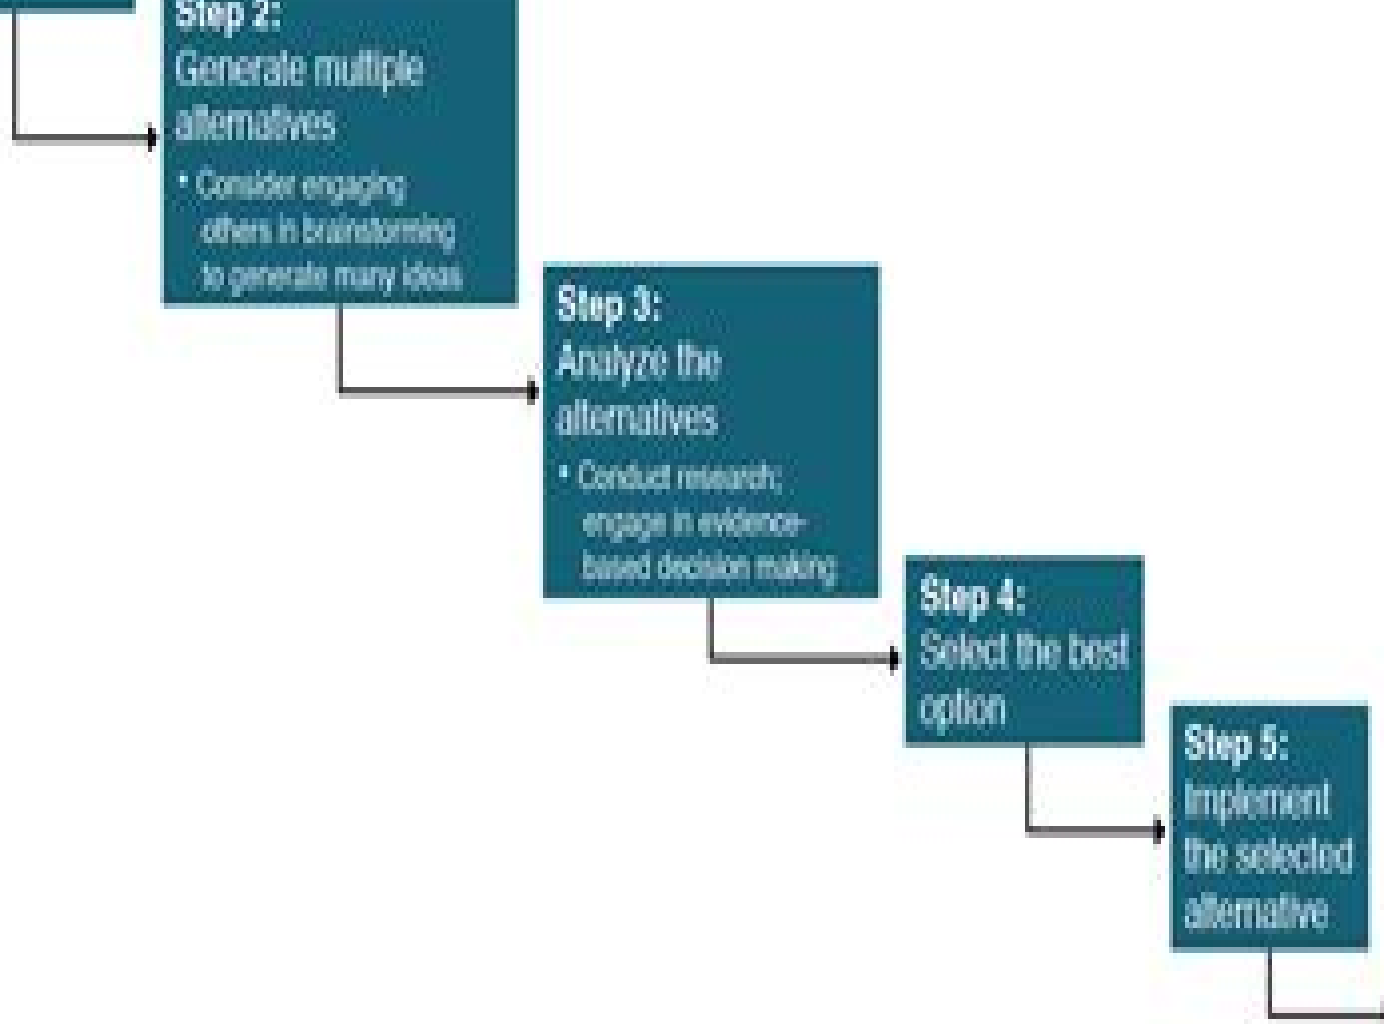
Step 2:
Generate multiple alternatives

• Consider engaging others in brainstorming to generate many ideas

Step 3:
Analyze the alternatives

• Conduct research; engage in evidence-based decision making

Step 4:
Select the best option

Step 5:
Implement the selected alternative